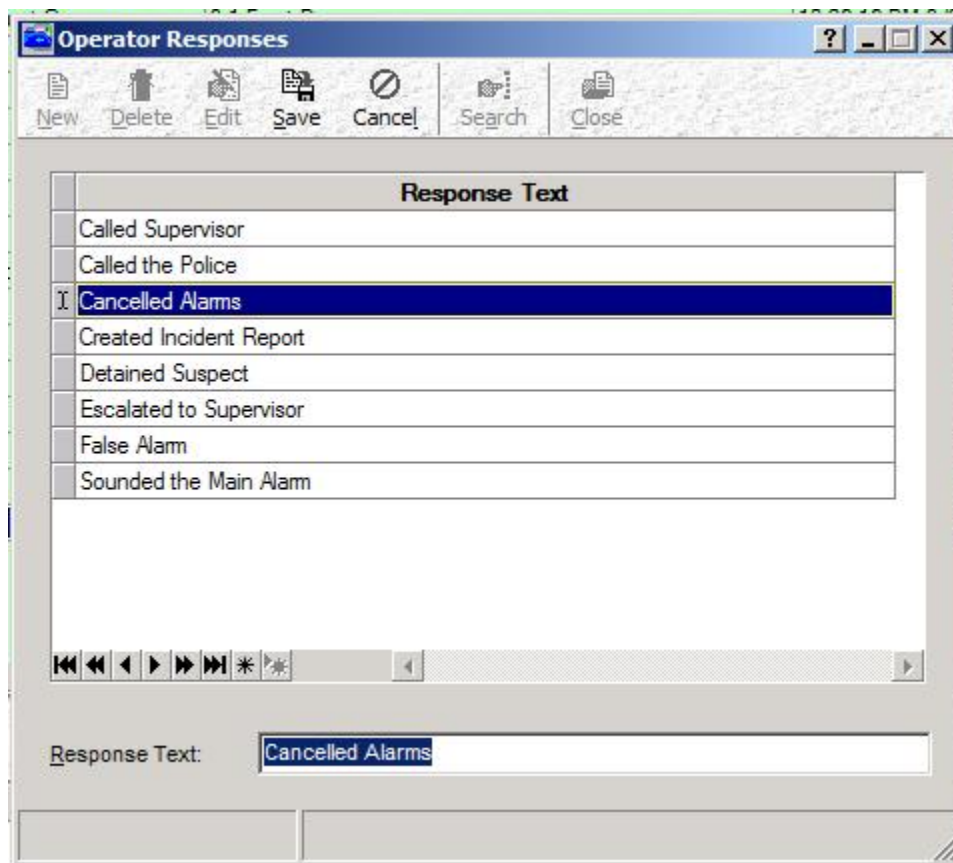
Operator Responses

? _ □ X

New Delete Edit Save Cancel Search Close

| Response Text |
|---|
| Called Supervisor |
| Called the Police |
| Cancelled Alarms |
| Created Incident Report |
| Detained Suspect |
| Escalated to Supervisor |
| False Alarm |
| Sounded the Main Alarm |

Response Text: Cancelled Alarms